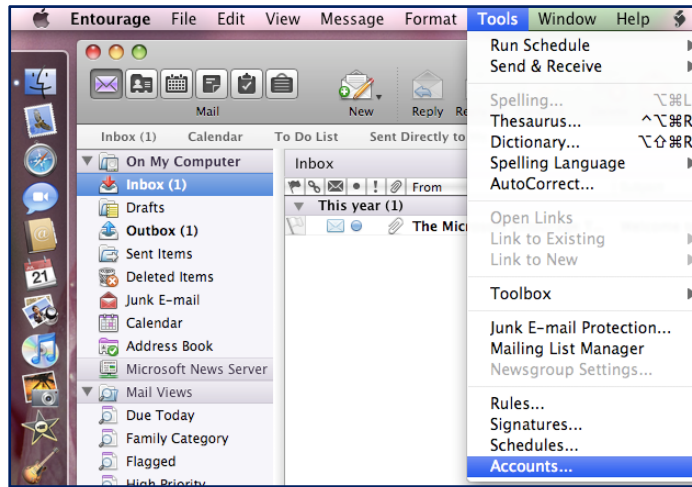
Entourage File Edit View Message Format Tools Window Help

Mail

New

Reply Re

Inbox (1) Calendar To Do List Sent Directly to

On My Computer
Inbox (1)
Drafts
Outbox (1)
Sent Items
Deleted Items
Junk E-mail
Calendar
Address Book
Microsoft News Server
Mail Views
Due Today
Family Category
Flagged
High Priority

Inbox

From

This year (1)

The Micr

Run Schedule
Send & Receive
Spelling... ⌥⌘L
Thesaurus... ^⌥⌘R
Dictionary... ⌥⇧⌘R
Spelling Language
AutoCorrect...
Open Links
Link to Existing
Link to New
Toolbox
Junk E-mail Protection...
Mailing List Manager
Newsgroup Settings...
Rules...
Signatures...
Schedules...
Accounts...

21